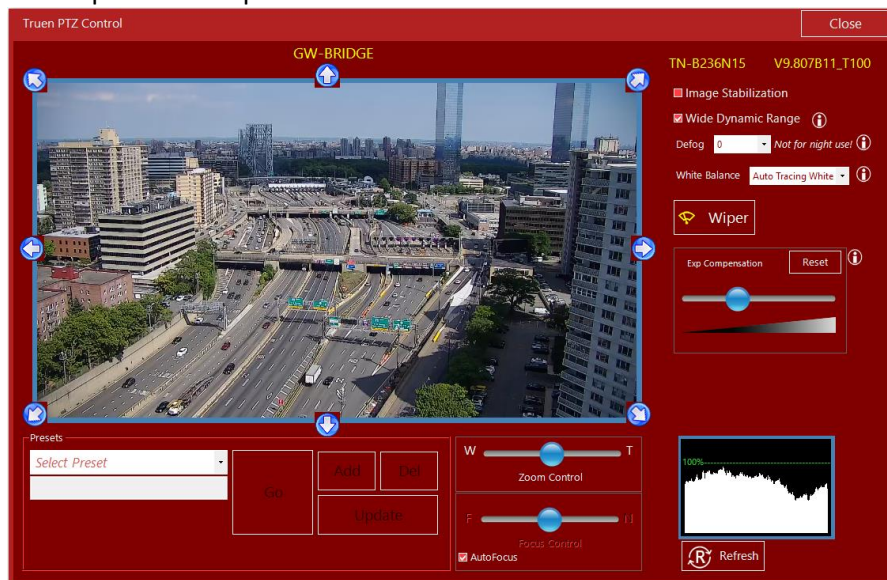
Truen PTZ Control

Close

GW-BRIDGE

TN-B236N15 V9.807B11_T100

Image Stabilization

Wide Dynamic Range

Defog 0 Not for night use!

White Balance Auto Tracing White

Wiper

Exp Compensation Reset

Presets

Select Preset

Go

Add

Del

Update

W T

Zoom Control

F N

Focus Control

AutoFocus

100%

Refresh